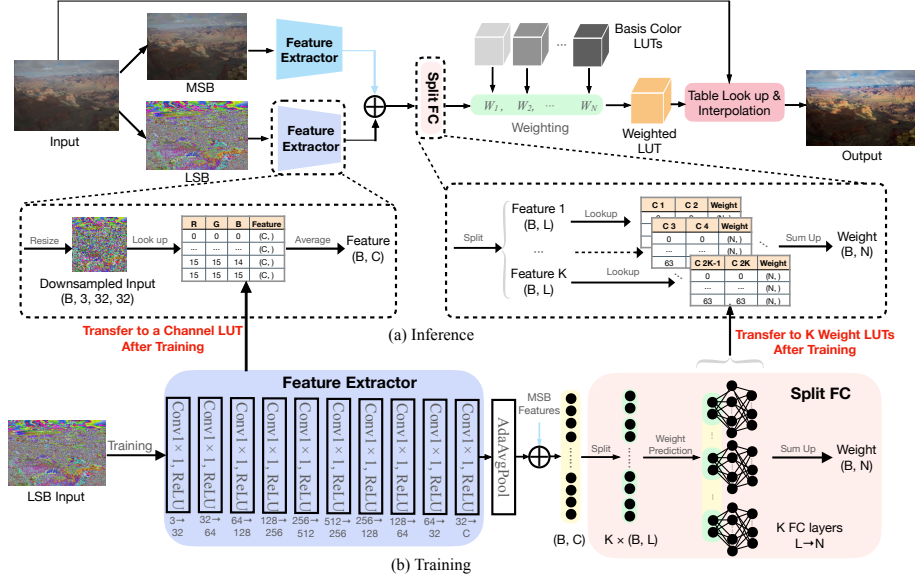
MSB

Input

LSB

Feature Extractor

Feature Extractor

Split FC

Basis Color LUTs

$W_1$, $W_2$, ... $W_N$

Weighting

Weighted LUT

Table Look up & Interpolation

Output

Resize

Downsampled Input (B, 3, 32, 32)

Look up

| R | G | B | Feature |
|---|---|---|---|
| 0 | 0 | 0 | (C, ) |
| ... | ... | ... | (C, ) |
| 15 | 15 | 14 | (C, ) |
| 15 | 15 | 15 | (C, ) |

Average

Feature (B, C)

Split

Feature 1 (B, L)

...

Feature K (B, L)

Lookup

Lookup

| C 1 | C 2 | Weight |
|---|---|---|
| | | (N, ) |

| C 3 | C 4 | Weight |
|---|---|---|
| 0 | 0 | (N, ) |
| ... | ... | (N, ) |
| 63 | | |

| C 2K-1 | C 2K | Weight |
|---|---|---|
| 0 | 0 | (N, ) |
| ... | ... | (N, ) |
| 63 | 63 | (N, ) |

Sum Up

Weight (B, N)

(a) Inference

Transfer to a Channel LUT After Training

Transfer to K Weight LUTs After Training

Feature Extractor

LSB Input

Training

Conv1×1, ReLU
Conv1×1, ReLU
Conv1×1, ReLU
Conv1×1, ReLU
Conv1×1, ReLU
Conv1×1, ReLU
Conv1×1, ReLU
Conv1×1, ReLU
Conv1×1, ReLU

3→32
32→64
64→128
128→256
256→512
512→256
256→128
128→64
64→32
32→C

AdaAvgPool

MSB Features

(B, C)

Split

K × (B, L)

Weight Prediction

Split FC

Sum Up

Weight (B, N)

K FC layers L→N

(b) Training